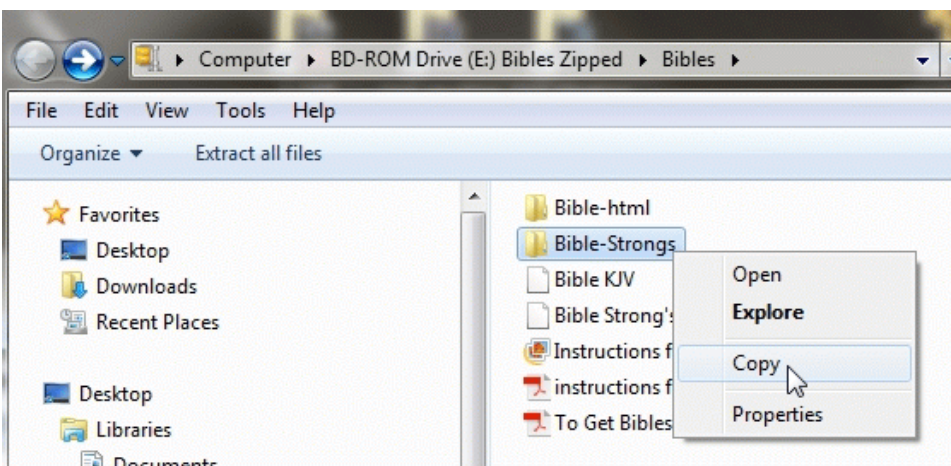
▸ Computer ▸ BD-ROM Drive (E:) Bibles Zipped ▸ Bibles ▸

File Edit View Tools Help

Organize ▾ Extract all files

Favorites
Desktop
Downloads
Recent Places

Desktop
Libraries
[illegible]

Bible-html
Bible-Strongs
Bible KJV
Bible Strong's
Instructions f
instructions f
To Get Bibles

Open
Explore
Copy
Properties